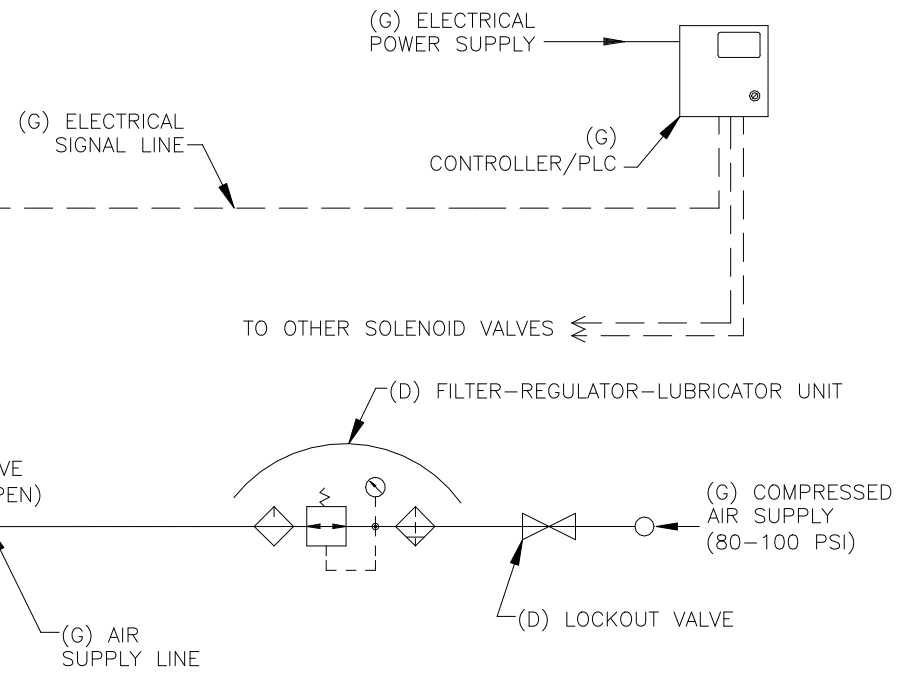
(G) ELECTRICAL POWER SUPPLY

(G) ELECTRICAL SIGNAL LINE

(G) CONTROLLER/PLC

TO OTHER SOLENOID VALVES

(D) FILTER–REGULATOR–LUBRICATOR UNIT

VE
PEN)

(G) COMPRESSED AIR SUPPLY (80–100 PSI)

(G) AIR SUPPLY LINE

(D) LOCKOUT VALVE